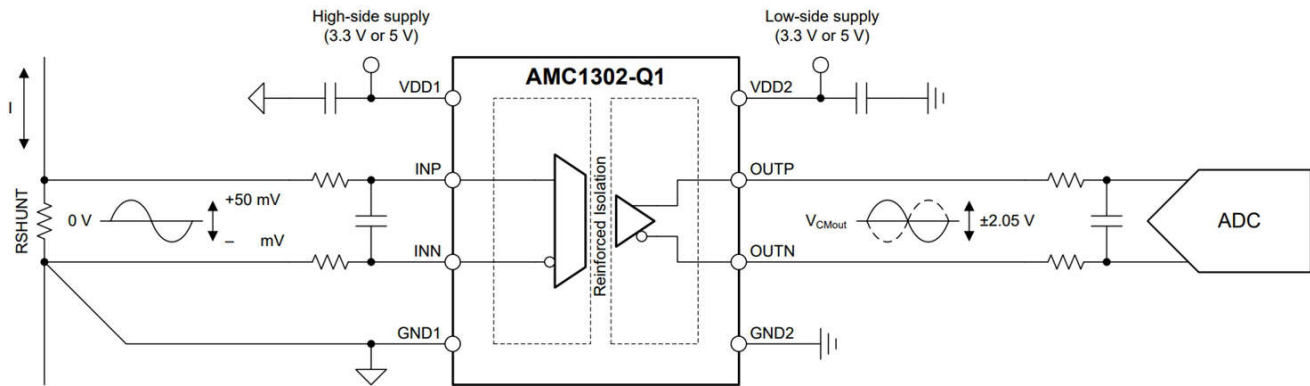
High-side supply
(3.3 V or 5 V)

Low-side supply
(3.3 V or 5 V)

AMC1302-Q1

VDD1

VDD2

I

INP

OUTP

RSHUNT

0 V

+50 mV

– mV

Reinforced Isolation

$V_{CMout}$

±2.05 V

ADC

INN

OUTN

GND1

GND2